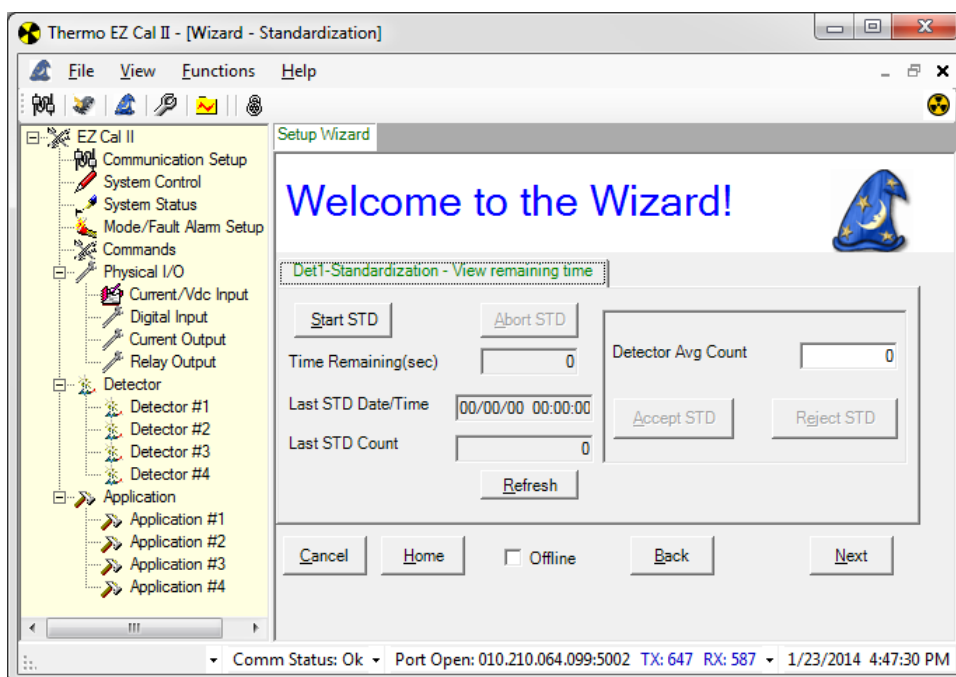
Thermo EZ Cal II - [Wizard - Standardization]

File View Functions Help

EZ Cal II
Communication Setup
System Control
System Status
Mode/Fault Alarm Setup
Commands
Physical I/O
Current/Vdc Input
Digital Input
Current Output
Relay Output
Detector
Detector #1
Detector #2
Detector #3
Detector #4
Application
Application #1
Application #2
Application #3
Application #4

Setup Wizard

Welcome to the Wizard!

Det1-Standardization - View remaining time

Start STD
Abort STD
Time Remaining(sec) 0
Last STD Date/Time 00/00/00 00:00:00
Last STD Count 0
Refresh
Detector Avg Count 0
Accept STD
Reject STD

Cancel
Home
Offline
Back
Next

Comm Status: Ok
Port Open: 010.210.064.099:5002 TX: 647 RX: 587
1/23/2014 4:47:30 PM